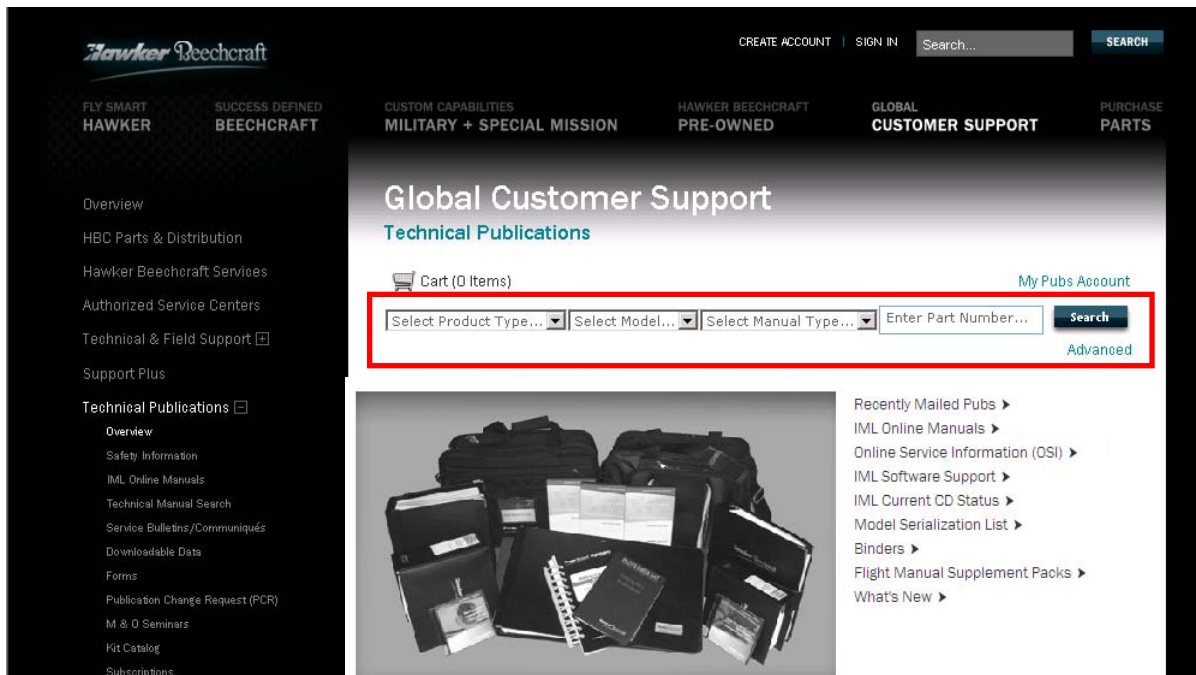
Hawker Beechcraft

CREATE ACCOUNT | SIGN IN Search... SEARCH

FLY SMART
HAWKER

SUCCESS DEFINED
BEECHCRAFT

CUSTOM CAPABILITIES
MILITARY + SPECIAL MISSION

HAWKER BEECHCRAFT
PRE-OWNED

GLOBAL
CUSTOMER SUPPORT

PURCHASE
PARTS

Overview
HBC Parts & Distribution
Hawker Beechcraft Services
Authorized Service Centers
Technical & Field Support
Support Plus
Technical Publications
Overview
Safety Information
IML Online Manuals
Technical Manual Search
Service Bulletins/Communiqués
Downloadable Data
Forms
Publication Change Request (PCR)
M & O Seminars
Kit Catalog
Subscriptions

Global Customer Support
Technical Publications

Cart (0 Items)
My Pubs Account

Select Product Type... Select Model... Select Manual Type... Enter Part Number... Search
Advanced

Recently Mailed Pubs
IML Online Manuals
Online Service Information (OSI)
IML Software Support
IML Current CD Status
Model Serialization List
Binders
Flight Manual Supplement Packs
What's New